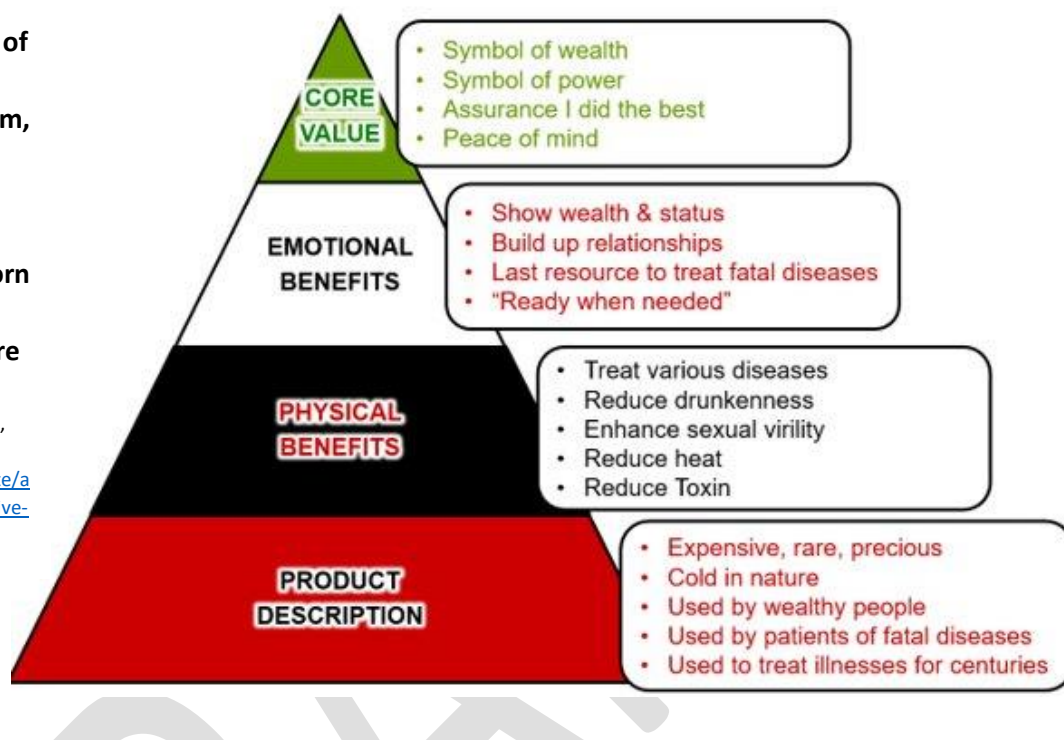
of

m,

orn

re

,

e/a

ve-

CORE VALUE

• Symbol of wealth
• Symbol of power
• Assurance I did the best
• Peace of mind

EMOTIONAL BENEFITS

• Show wealth & status
• Build up relationships
• Last resource to treat fatal diseases
• "Ready when needed"

PHYSICAL BENEFITS

• Treat various diseases
• Reduce drunkenness
• Enhance sexual virility
• Reduce heat
• Reduce Toxin

PRODUCT DESCRIPTION

• Expensive, rare, precious
• Cold in nature
• Used by wealthy people
• Used by patients of fatal diseases
• Used to treat illnesses for centuries